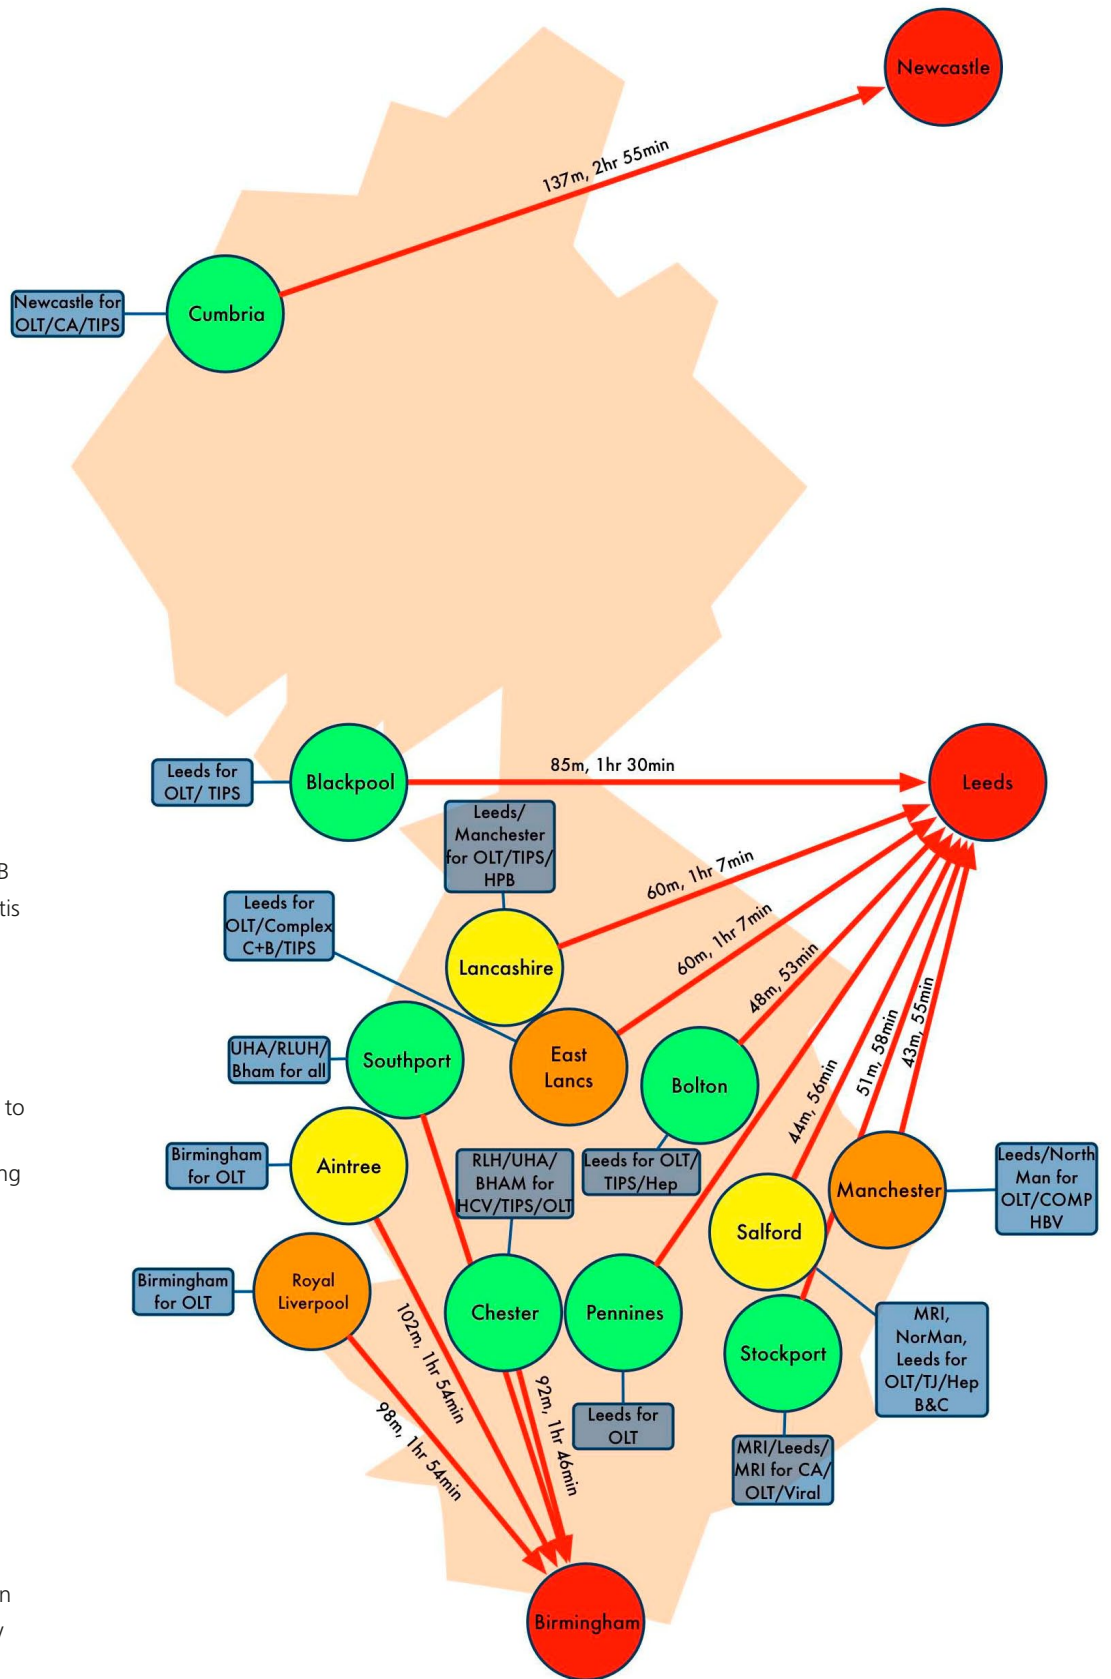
Newcastle

137m, 2hr 55min

Newcastle for OLT/CA/TIPS

Cumbria

Leeds for OLT/ TIPS

Blackpool

85m, 1hr 30min

Leeds

Leeds/ Manchester for OLT/TIPS/ HPB

B
tis

60m, 1hr 7min

Leeds for OLT/Complex C+B/TIPS

Lancashire

60m, 1hr 7min

48m, 53min

43m, 55min

51m, 58min

UHA/RLUH/ Bham for all

Southport

East Lancs

Bolton

44m, 56min

to

Birmingham for OLT

Aintree

RLH/UHA/ BHAM for HCV/TIPS/OLT

Leeds for OLT/ TIPS/Hep

Manchester

Leeds/North Man for OLT/COMP HBV

ng

Salford

Birmingham for OLT

Royal Liverpool

Chester

Pennines

Stockport

MRI, NorMan, Leeds for OLT/TJ/Hep B&C

102m, 1hr 54min

92m, 1hr 46min

98m, 1hr 54min

Leeds for OLT

MRI/Leeds/ MRI for CA/ OLT/Viral

n
/

Birmingham